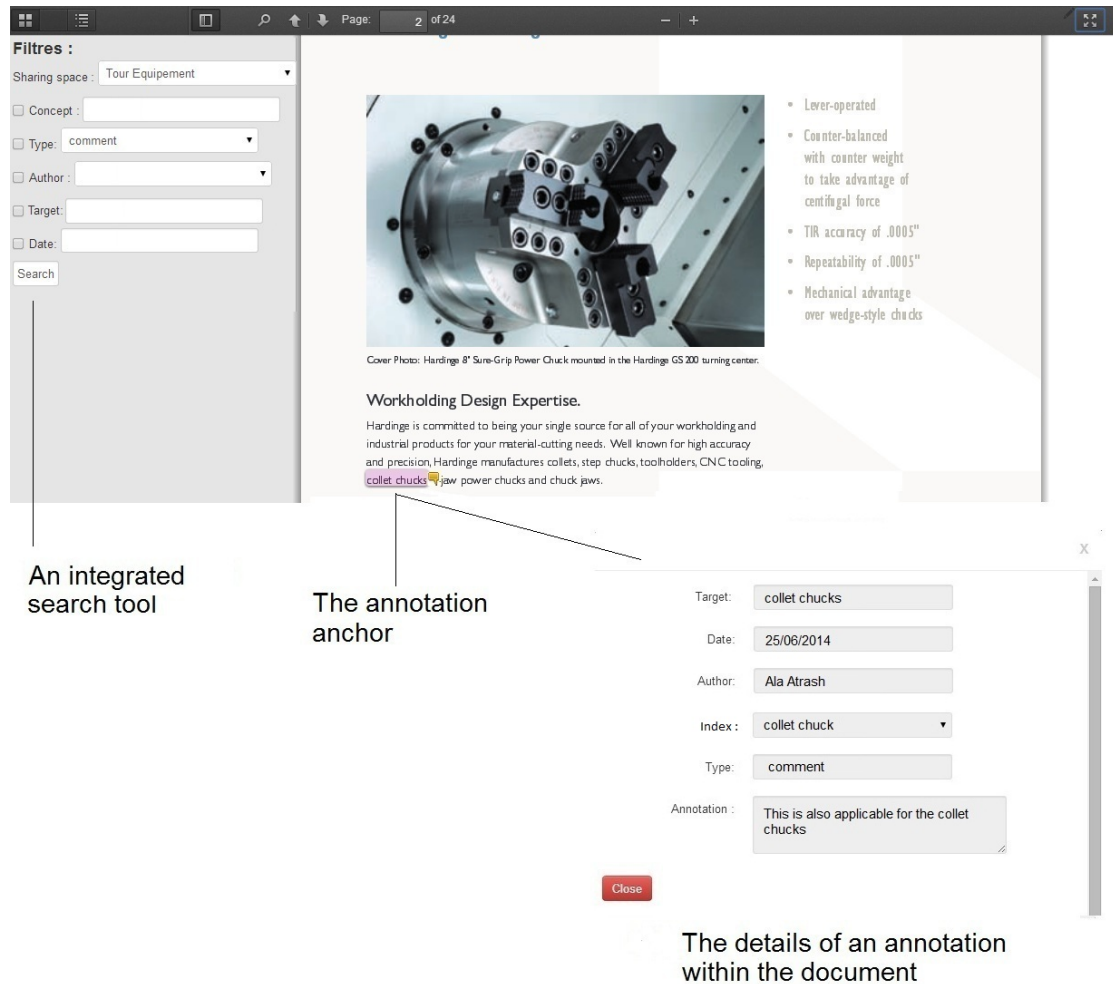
Page: 2 of 24

Filtres :

Sharing space : Tour Equipement

Concept :

Type: comment

Author :

Target:

Date:

Search

- Lever-operated
- Counter-balanced with counter weight to take advantage of centifugal force
- TIR accuracy of .0005"
- Repeatability of .0005"
- Mechanical advantage over wedge-style chucks

Cover Photo: Hardinge 8" Sure-Grip Power Chuck mounted in the Hardinge GS 200 turning center.

Workholding Design Expertise.

Hardinge is committed to being your single source for all of your workholding and industrial products for your material-cutting needs. Well known for high accuracy and precision, Hardinge manufactures collets, step chucks, toolholders, CNC tooling, collet chucks, jaw power chucks and chuck jaws.

An integrated search tool

The annotation anchor

X

Target: collet chucks

Date: 25/06/2014

Author: Ala Atrash

Index : collet chuck

Type: comment

Annotation : This is also applicable for the collet chucks

Close

The details of an annotation within the document